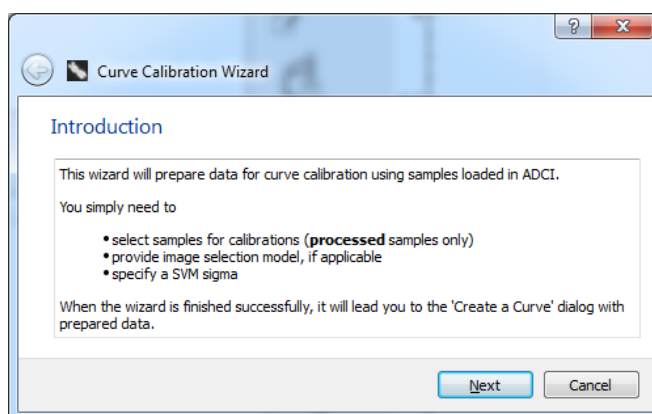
?
X

Curve Calibration Wizard

Introduction

This wizard will prepare data for curve calibration using samples loaded in ADCI.

You simply need to

- select samples for calibrations (**processed** samples only)
- provide image selection model, if applicable
- specify a SVM sigma

When the wizard is finished successfully, it will lead you to the 'Create a Curve' dialog with prepared data.

Next
Cancel